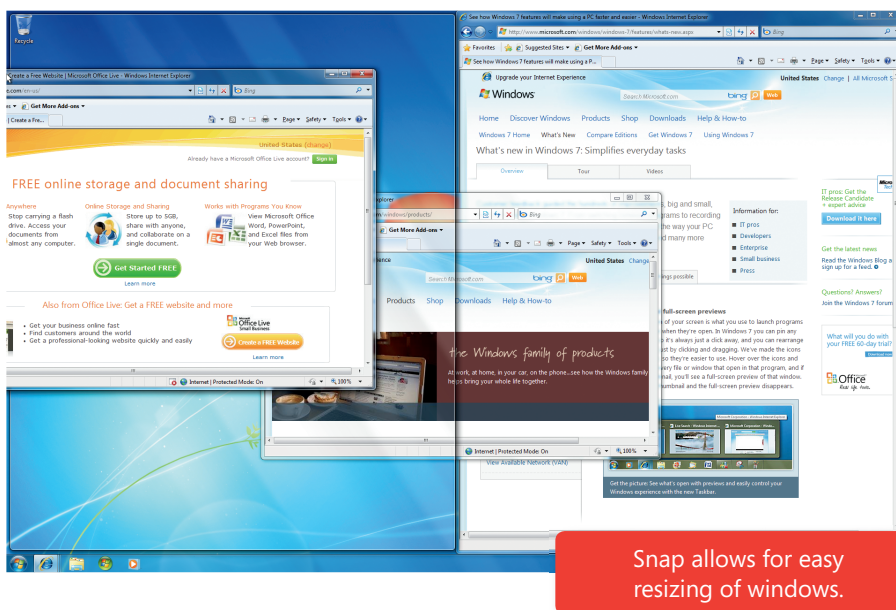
Recycle

Create a Free Website | Microsoft Office Live - Windows Internet Explorer

Bing

Get More Add-ons

Create a Fre...

Page Safety Tools

United States (change)

Already have a Microsoft Office Live account? Sign in

FREE online storage and document sharing

Anywhere

Stop carrying a flash drive. Access your documents from almost any computer.

Online Storage and Sharing

Store up to 5GB, share with anyone, and collaborate on a single document.

Works with Programs You Know

View Microsoft Office Word, PowerPoint, and Excel files from your Web browser.

Get Started FREE

Learn more

Also from Office Live: Get a FREE website and more

Get your business online fast

Find customers around the world

Get a professional-looking website quickly and easy

Office Live Small Business

Create a FREE Website

Learn more

Internet | Protected Mode: On 100%

See how Windows 7 features will make using a PC faster and easier - Windows Internet Explorer

http://www.microsoft.com/windows/windows-7/features/whats-new.aspx

Bing

Favorites Suggested Sites Get More Add-ons

See how Windows 7 features will make using a P...

Page Safety Tools

Upgrade your Internet Experience

United States Change | All Microsoft S

Windows

Search Microsoft.com

bing Web

Home Discover Windows Products Shop Downloads Help & How-to

Windows 7 Home What's New Compare Editions Get Windows 7 Using Windows 7

What's new in Windows 7: Simplifies everyday tasks

Overview Tour Videos

big and small, grams to recording the way your PC and many more

Information for:

IT pros

Developers

Enterprise

Small business

Press

IT pros: Get the Release Candidate + expert advice

Download it here

Get the latest news

Read the Windows Blog and sign up for a feed.

Questions? Answers?

Join the Windows 7 forum

What will you do with your FREE 60-day trial?

Download now

Office Real life tools

Explorer

/windows/products/

Bing

Get More Add-ons

Page Safety Tools

United States Change

Search Microsoft.com

bing Web

Products Shop Downloads Help & How-to

the Windows family of products

At work, at home, in your car, on the phone...see how the Windows family helps bring your whole life together.

Internet | Protected Mode: On 100%

full-screen previews

of your screen is what you use to launch programs when they're open. In Windows 7 you can pin any it's always just a click away, and you can rearrange out by clicking and dragging. We've made the icons so they're easier to use. Hover over the icons and any file or window that open in that program, and if you'll see a full-screen preview of that window. thumbnail and the full-screen preview disappears.

Get the picture: See what's open with previews and easily control your Windows experience with the new Taskbar.

View Available Network (VAN)

Snap allows for easy resizing of windows.